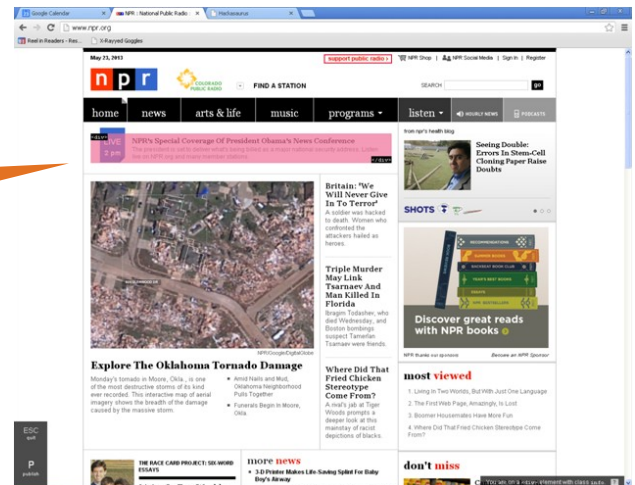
Google Calendar | NPR : National Public Radio | HaGsaurus

www.npr.org

Reel in Readers - Res... | X-Rayved Goggles

May 23, 2013

support public radio › | NPR Shop | NPR Social Media | Sign In | Register

npr

COLORADO PUBLIC RADIO

FIND A STATION

SEARCH go

home | news | arts & life | music | programs | listen | HOURLY NEWS | PODCASTS

<div>

LIVE 1 pm

NPR's Special Coverage Of President Obama's News Conference

The president is set to deliver what's being billed as a major national security address. Listen live on NPR.org and NPR member stations.

</div>

from npr's health blog

Seeing Double: Errors In Stem-Cell Cloning Paper Raise Doubts

SHOTS

Britain: 'We Will Never Give In To Terror'

A soldier was hacked to death. Women who confronted the attackers hailed as heroes.

Triple Murder May Link Tsarnaev And Man Killed In Florida

Ibragim Todashev, who died Wednesday, and Boston bombings suspect Tamerlan Tsarnaev were friends.

Where Did That Fried Chicken Stereotype Come From?

A rival's jab at Tiger Woods prompts a deeper look at this mainstay of racist depictions of blacks.

NPR/Google/DigitalGlobe

Explore The Oklahoma Tornado Damage

Monday's tornado in Moore, Okla., is one of the most destructive storms of its kind ever recorded. This interactive map of aerial imagery shows the breadth of the damage caused by the massive storm.

• Amid Nails and Mud, Oklahoma Neighborhood Pulls Together

• Funerals Begin In Moore, Okla.

Discover great reads with NPR books ›

NPR thanks our sponsors

Become an NPR Sponsor

most viewed

1. Living In Two Worlds, But With Just One Language

2. The First Web Page, Amazingly, Is Lost

3. Boomer Housemates Have More Fun

4. Where Did That Fried Chicken Stereotype Come From?

THE RACE CARD PROJECT: SIX-WORD ESSAYS

more news

• 3-D Printer Makes Life-Saving Splint For Baby Boy's Airway

don't miss

ESC quit

P publish

You are on a <div> element with class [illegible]